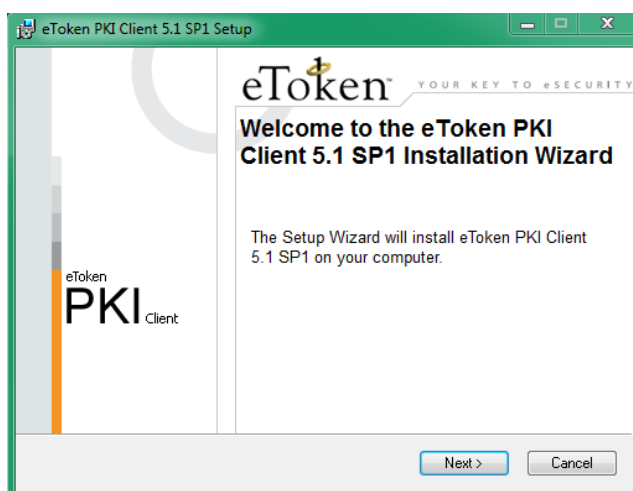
eToken PKI Client 5.1 SP1 Setup

eToken™ YOUR KEY TO eSECURITY

Welcome to the eToken PKI Client 5.1 SP1 Installation Wizard

The Setup Wizard will install eToken PKI Client 5.1 SP1 on your computer.

eToken
PKI Client

Next >
Cancel